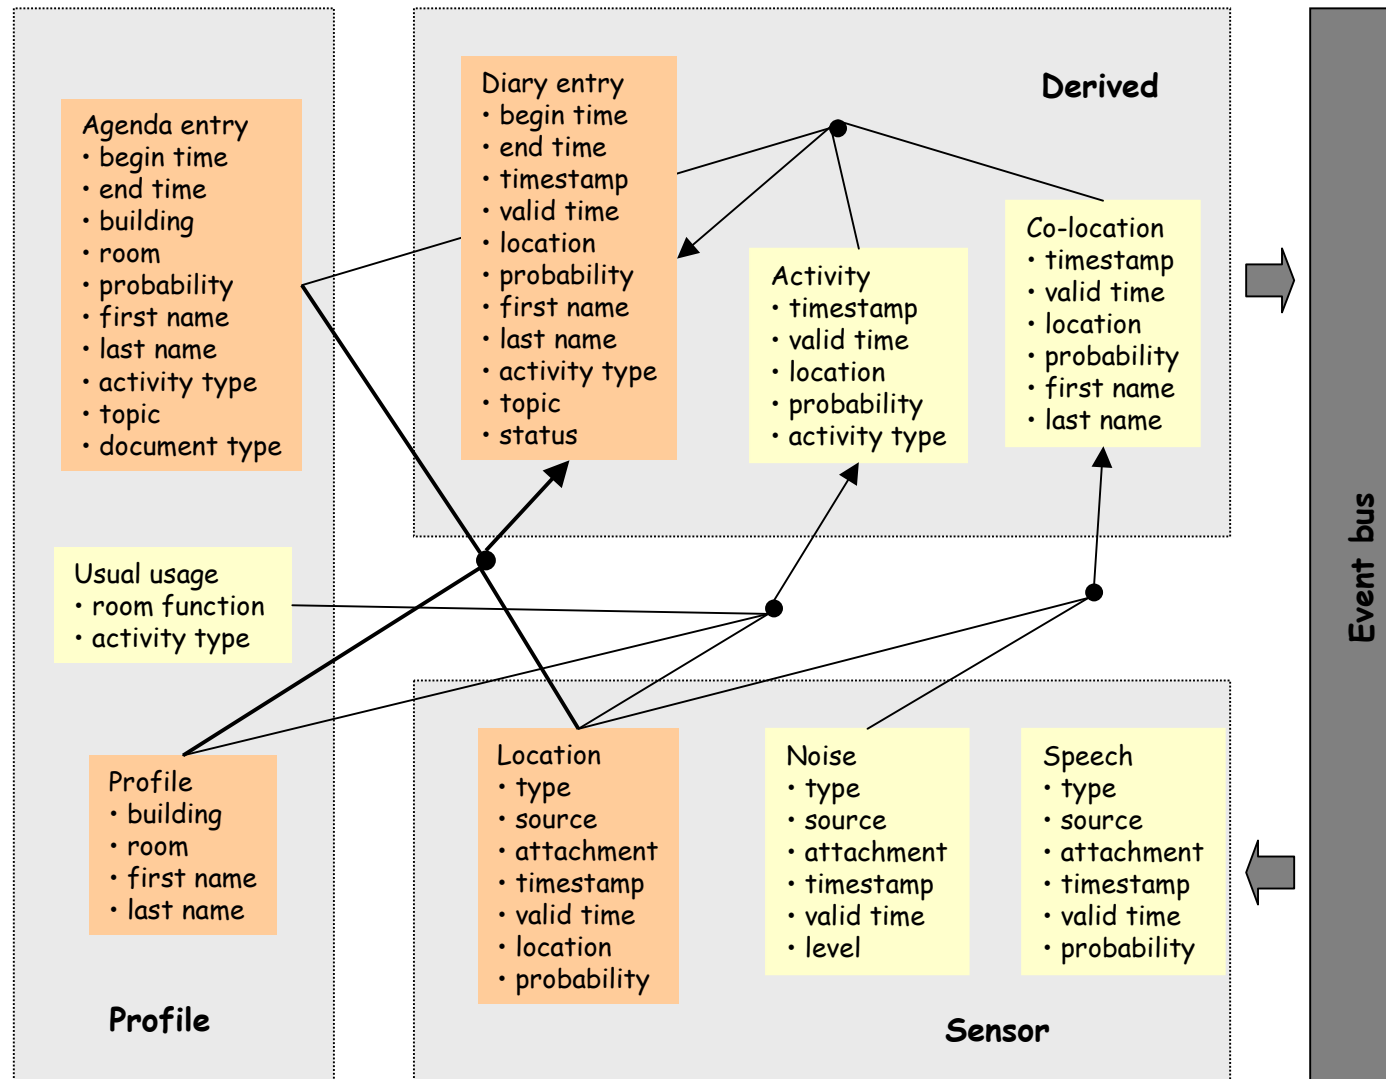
Agenda entry
• begin time
• end time
• building
• room
• probability
• first name
• last name
• activity type
• topic
• document type

Diary entry
• begin time
• end time
• timestamp
• valid time
• location
• probability
• first name
• last name
• activity type
• topic
• status

Derived

Activity
• timestamp
• valid time
• location
• probability
• activity type

Co-location
• timestamp
• valid time
• location
• probability
• first name
• last name

Usual usage
• room function
• activity type

Profile
• building
• room
• first name
• last name

Profile

Location
• type
• source
• attachment
• timestamp
• valid time
• location
• probability

Noise
• type
• source
• attachment
• timestamp
• valid time
• level

Speech
• type
• source
• attachment
• timestamp
• valid time
• probability

Sensor

Event bus